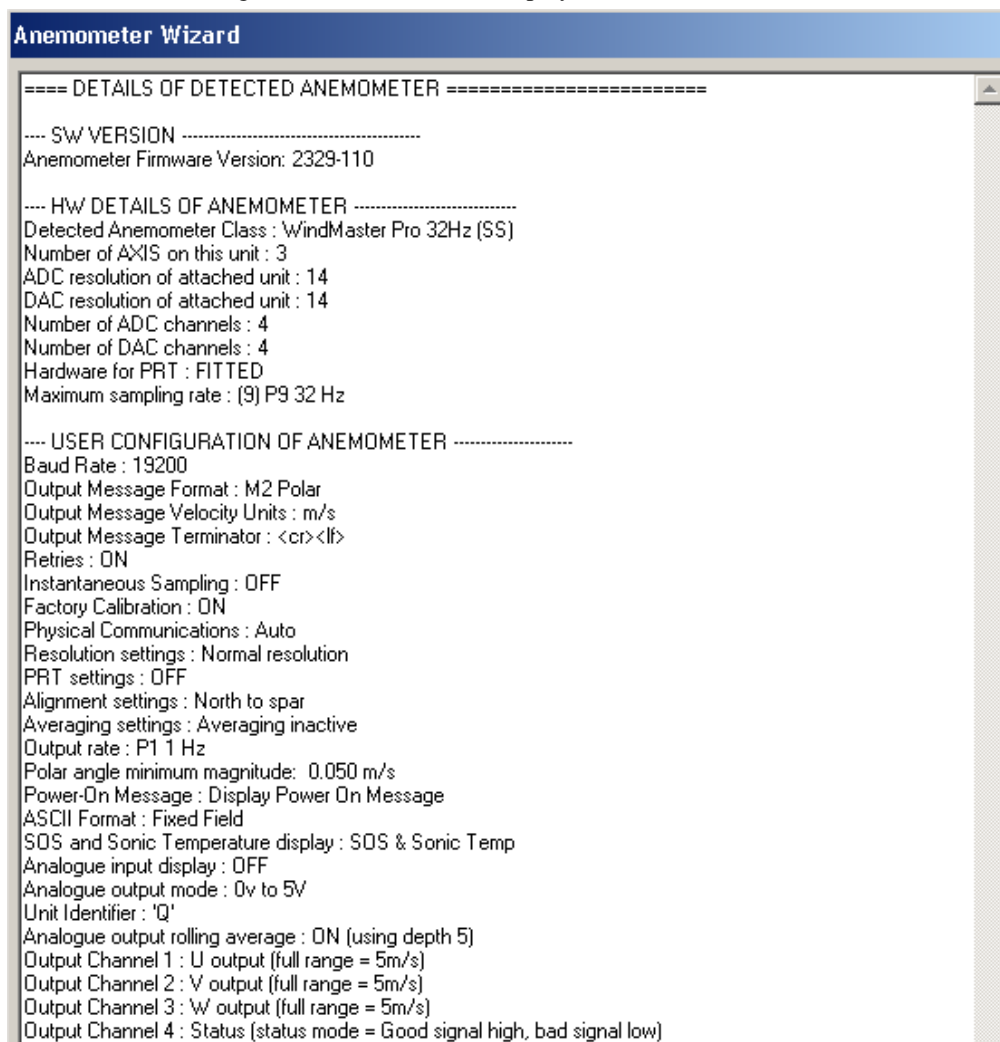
Anemometer Wizard

==== DETAILS OF DETECTED ANEMOMETER ========================

---- SW VERSION ------------------------------------------
Anemometer Firmware Version: 2329-110

---- HW DETAILS OF ANEMOMETER ----------------------------
Detected Anemometer Class : WindMaster Pro 32Hz (SS)
Number of AXIS on this unit : 3
ADC resolution of attached unit : 14
DAC resolution of attached unit : 14
Number of ADC channels : 4
Number of DAC channels : 4
Hardware for PRT : FITTED
Maximum sampling rate : (9) P9 32 Hz

---- USER CONFIGURATION OF ANEMOMETER ---------------------
Baud Rate : 19200
Output Message Format : M2 Polar
Output Message Velocity Units : m/s
Output Message Terminator : <cr><lf>
Retries : ON
Instantaneous Sampling : OFF
Factory Calibration : ON
Physical Communications : Auto
Resolution settings : Normal resolution
PRT settings : OFF
Alignment settings : North to spar
Averaging settings : Averaging inactive
Output rate : P1 1 Hz
Polar angle minimum magnitude: 0.050 m/s
Power-On Message : Display Power On Message
ASCII Format : Fixed Field
SOS and Sonic Temperature display : SOS & Sonic Temp
Analogue input display : OFF
Analogue output mode : 0v to 5V
Unit Identifier : 'Q'
Analogue output rolling average : ON (using depth 5)
Output Channel 1 : U output (full range = 5m/s)
Output Channel 2 : V output (full range = 5m/s)
Output Channel 3 : W output (full range = 5m/s)
Output Channel 4 : Status (status mode = Good signal high, bad signal low)